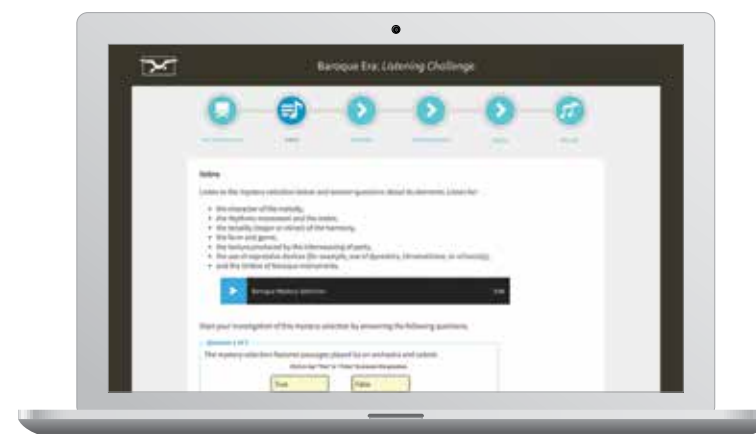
Baroque Era: Listening Challenge

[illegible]

Listen to the mystery selection below and answer questions about its elements. Listen for:

- the character of the melody,
- the rhythmic movement and the meter,
- the tonality (major or minor) of the harmony,
- the form and genre,
- the texture produced by the interweaving of parts,
- the use of expressive devices (for example, use of dynamics, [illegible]),
- and the timbre of Baroque instruments.

Baroque Mystery Selection

Start your investigation of this mystery selection by answering the following questions.

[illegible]

The mystery selection features passages played by an orchestra and soloist.

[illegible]

True

False